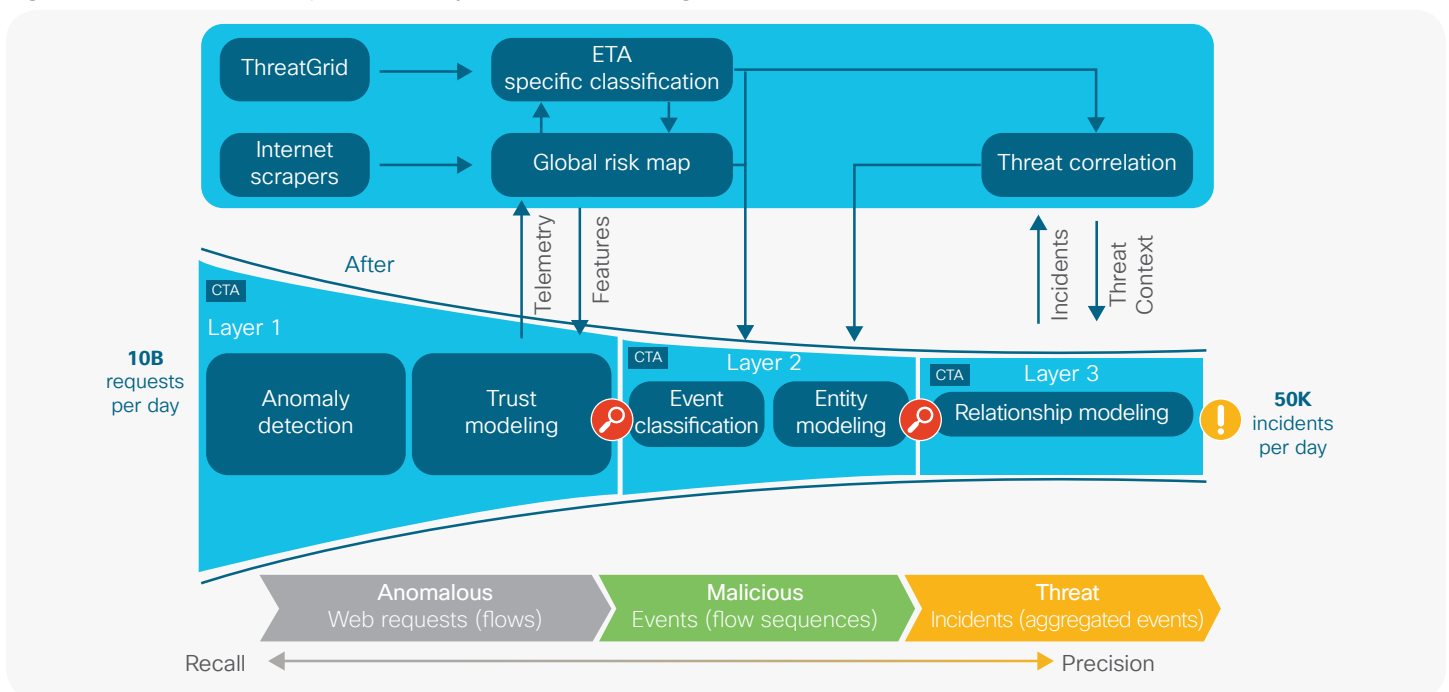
ThreatGrid

ETA specific classification

Internet scrapers

Global risk map

Threat correlation

Telemetry

Features

Incidents

Threat Context

After

CTA

Layer 1

10B requests per day

Anomaly detection

Trust modeling

CTA

Layer 2

Event classification

Entity modeling

CTA

Layer 3

Relationship modeling

50K incidents per day

Anomalous
Web requests (flows)

Malicious
Events (flow sequences)

Threat
Incidents (aggregated events)

Recall

Precision